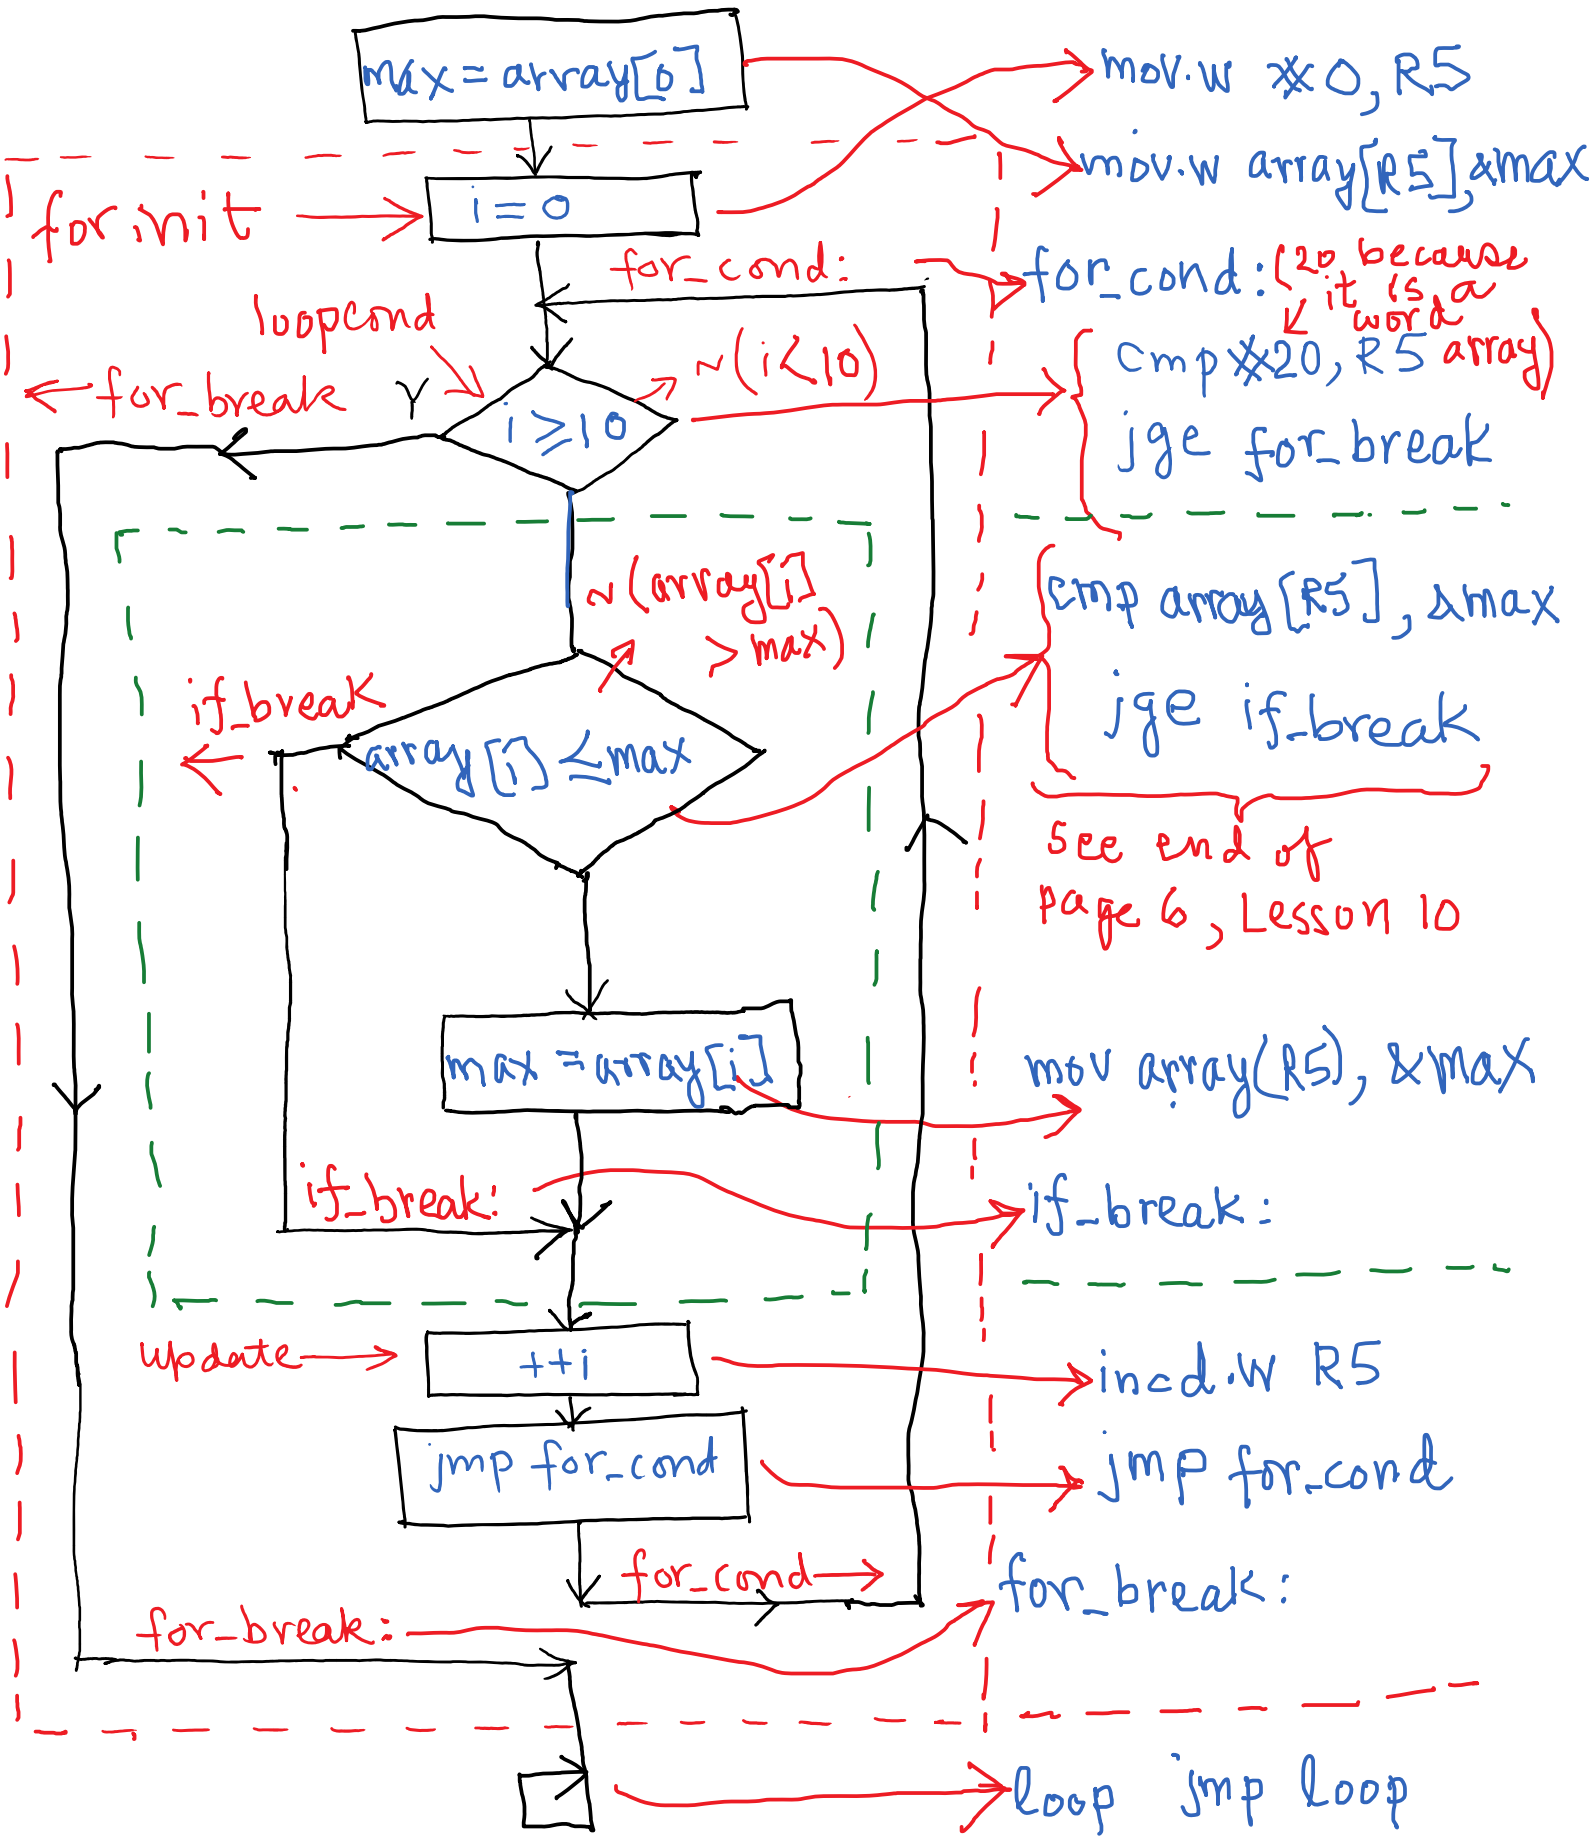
max = array[0]

mov.w #0, R5

mov.w array[R5], &max

for init

i = 0

for_cond:

for_cond: (20 because it is a word array)

cmp #20, R5

jge for_break

loopcond

for_break

Y

i ≥ 10

~(i<10)

~(array[i] > max)

if_break

array[i] ≤ max

cmp array[R5], &max

jge if_break

See end of page 6, Lesson 10

max = array[i]

mov array(R5), &max

if_break:

if_break:

update

++i

incd.w R5

jmp for_cond

jmp for_cond

for_cond

for_break:

for_break:

loop jmp loop